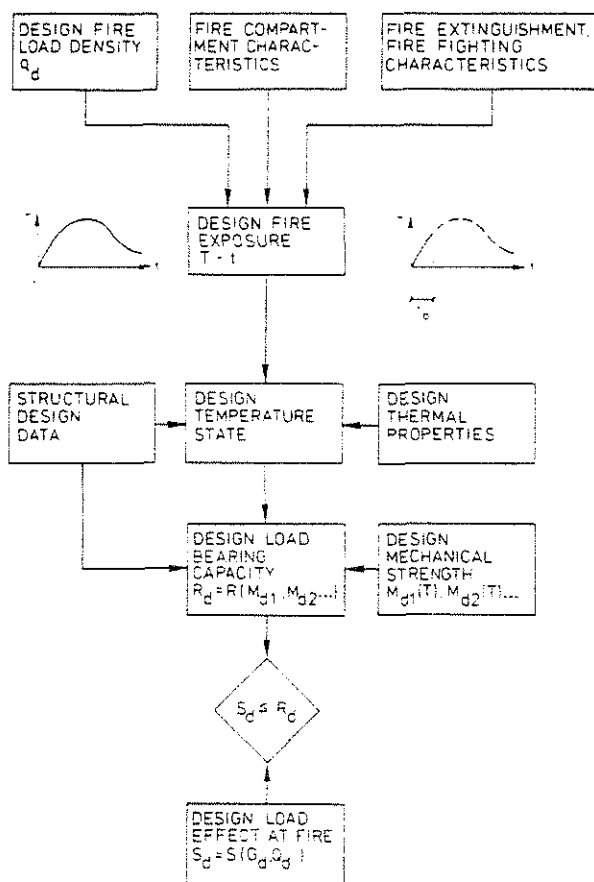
DESIGN FIRE LOAD DENSITY $q_d$

FIRE COMPARTMENT CHARACTERISTICS

FIRE EXTINGUISHMENT, FIRE FIGHTING CHARACTERISTICS

T

t

DESIGN FIRE EXPOSURE T - t

T

t

$t_e$

STRUCTURAL DESIGN DATA

DESIGN TEMPERATURE STATE

DESIGN THERMAL PROPERTIES

DESIGN LOAD BEARING CAPACITY $R_d = R(M_{d1}, M_{d2} ...)$

DESIGN MECHANICAL STRENGTH $M_{d1}(T), M_{d2}(T)...$

$S_d \leq R_d$

DESIGN LOAD EFFECT AT FIRE $S_d = S(G_d, Q_d)$